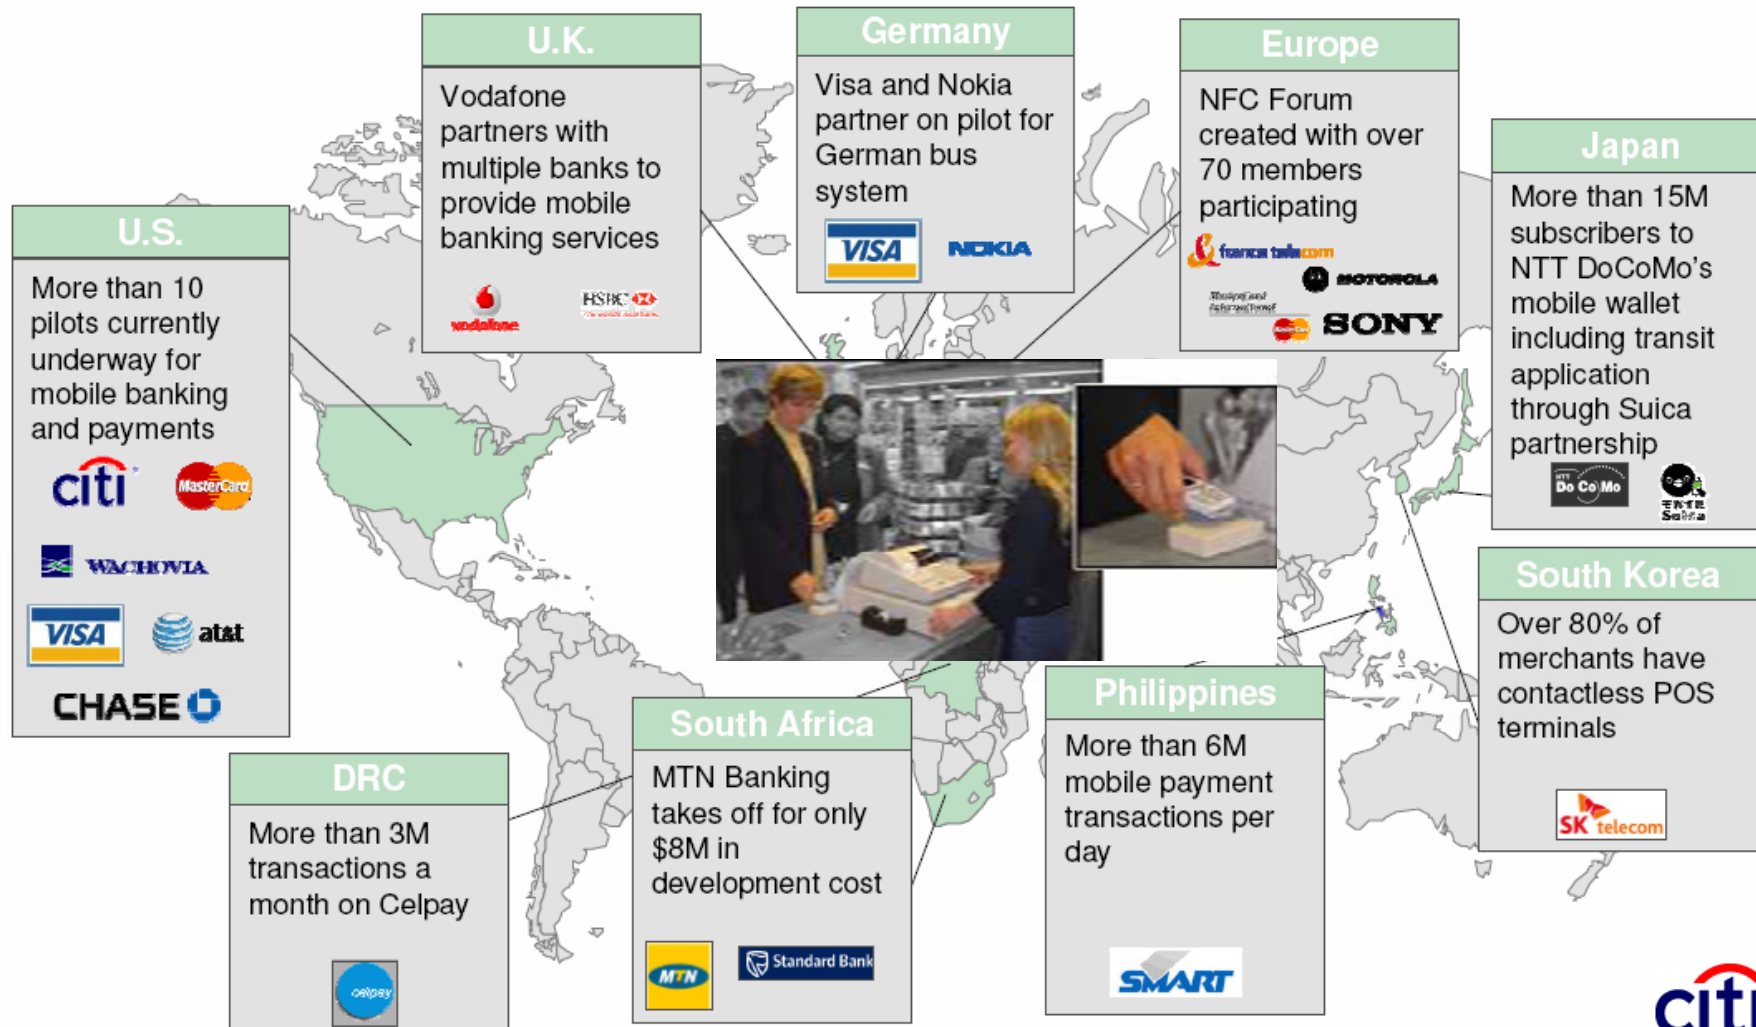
U.K.

Vodafone partners with multiple banks to provide mobile banking services

vodafone HSBC

Germany

Visa and Nokia partner on pilot for German bus system

VISA NOKIA

Europe

NFC Forum created with over 70 members participating

france telecom MOTOROLA SONY

Japan

More than 15M subscribers to NTT DoCoMo's mobile wallet including transit application through Suica partnership

DoCoMo

U.S.

More than 10 pilots currently underway for mobile banking and payments

citi MasterCard WACHOVIA VISA at&t CHASE

South Korea

Over 80% of merchants have contactless POS terminals

SK telecom

DRC

More than 3M transactions a month on Celpay

celpay

South Africa

MTN Banking takes off for only $8M in development cost

MTN Standard Bank

Philippines

More than 6M mobile payment transactions per day

SMART

citi